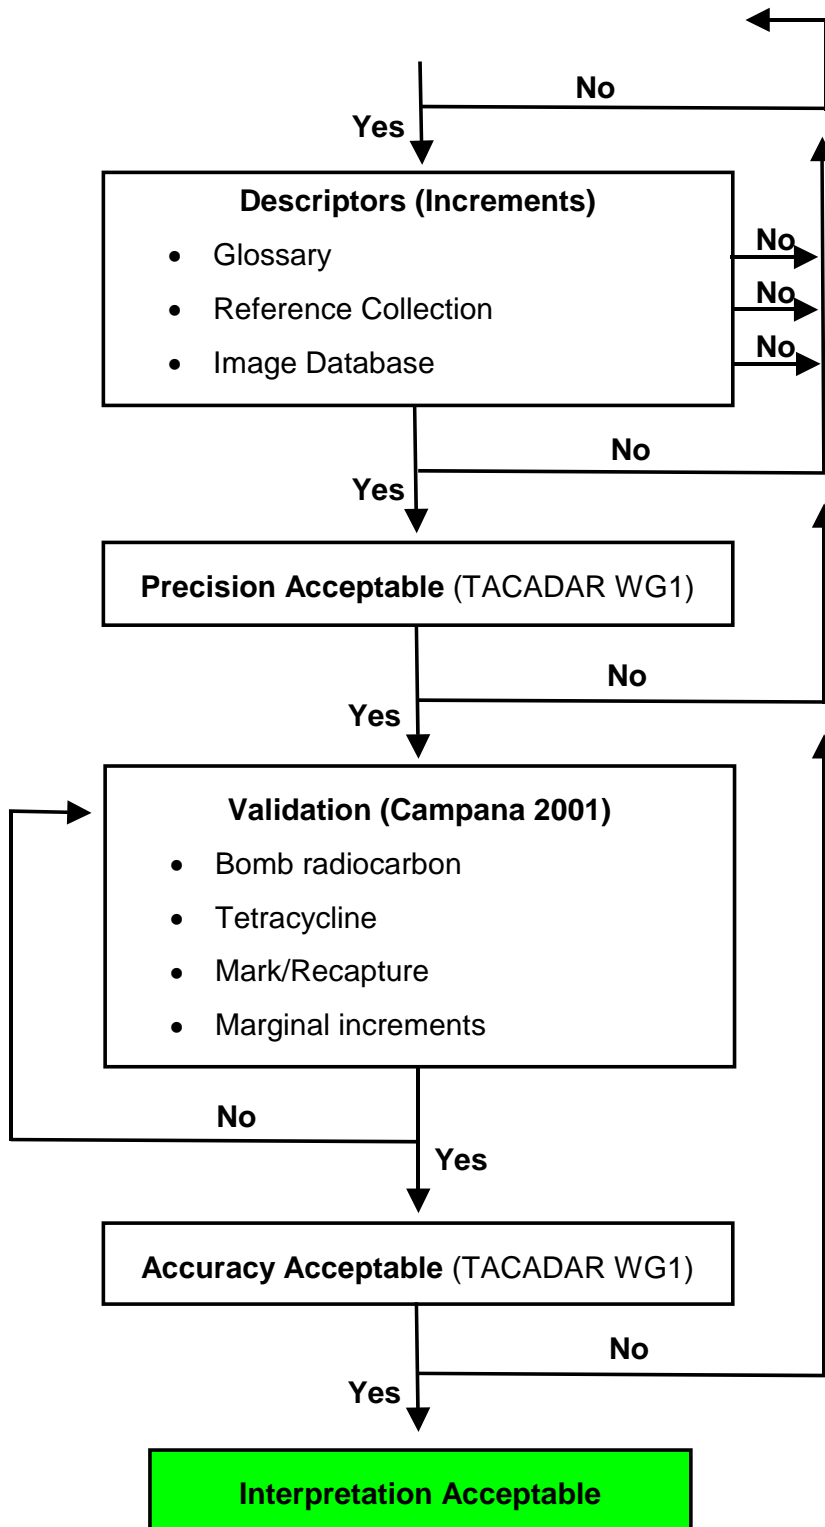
No

Yes

Descriptors (Increments)

- Glossary
- Reference Collection
- Image Database

No

No

No

No

Yes

Precision Acceptable (TACADAR WG1)

No

Yes

Validation (Campana 2001)

- Bomb radiocarbon
- Tetracycline
- Mark/Recapture
- Marginal increments

No

Yes

Accuracy Acceptable (TACADAR WG1)

No

Yes

Interpretation Acceptable